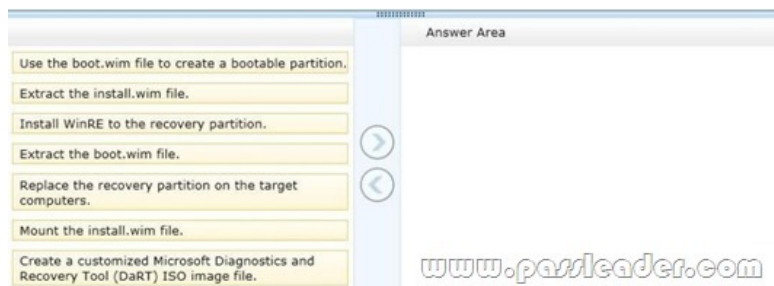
Answer Area

Use the boot.wim file to create a bootable partition.

Extract the install.wim file.

Install WinRE to the recovery partition.

Extract the boot.wim file.

Replace the recovery partition on the target computers.

Mount the install.wim file.

Create a customized Microsoft Diagnostics and Recovery Tool (DaRT) ISO image file.

www.passleader.com